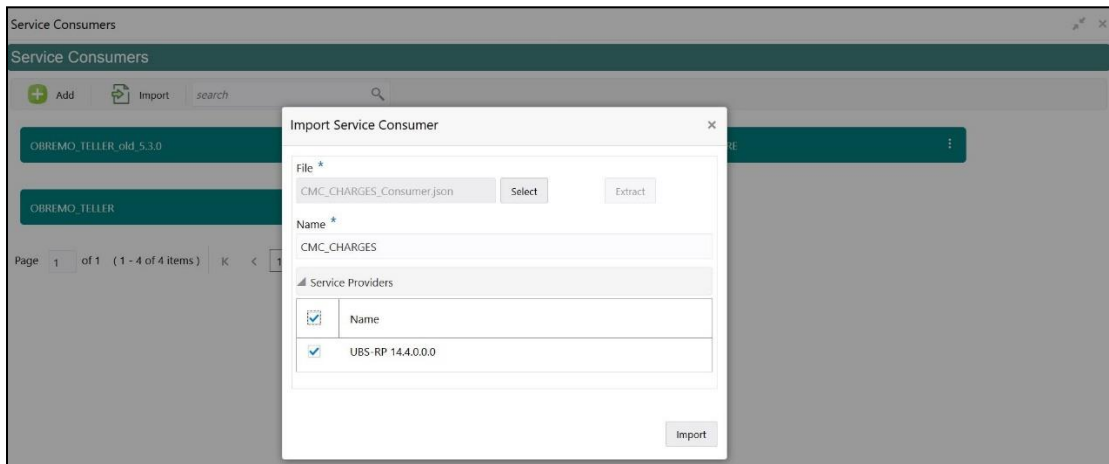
Service Consumers

Service Consumers

Add Import search

OBREMO_TELLER_old_5.3.0

OBREMO_TELLER

Page 1 of 1 (1 - 4 of 4 items) K < 1

Import Service Consumer ×

File *

CMC_CHARGES_Consumer.json Select Extract

Name *

CMC_CHARGES

Service Providers

| | Name |
|---|---|
| ✓ | UBS-RP 14.4.0.0.0 |

Import